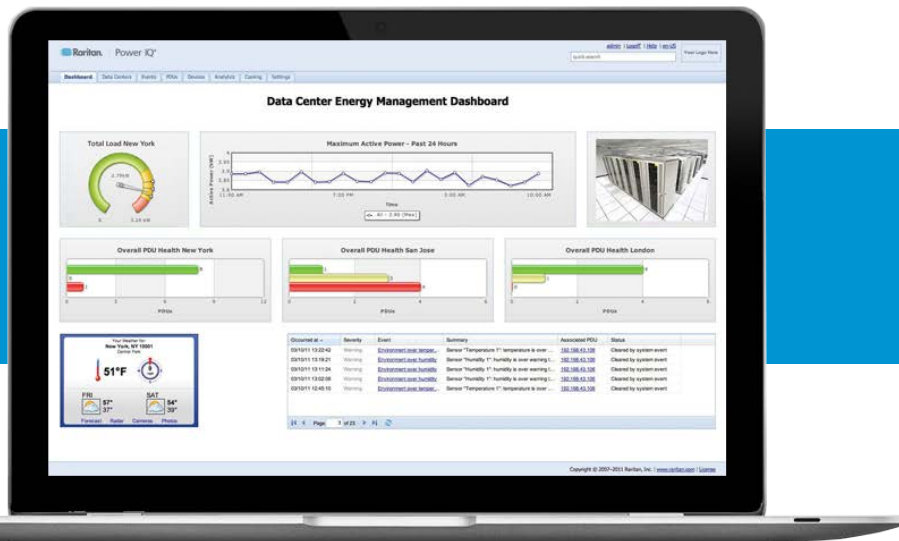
Raritan. Power IQ

admin | Logoff | Help | en-US

quick search

Your Logo Here

Dashboard | Data Centers | Events | PDUs | Devices | Analytics | Cooling | Settings

Data Center Energy Management Dashboard

Total Load New York

2.79kW

0

3.24 kW

Maximum Active Power - Past 24 Hours

Active Power (kW)

2.95

2.90

2.85

2.80

2.75

11:00 AM

7:00 PM

3:00 AM

10:50 AM

Time

All - 2.90 (Max)

Overall PDU Health New York

8

0

1

0 3 6 9 12

PDUs

Overall PDU Health San Jose

1

2

4

0 2 4 6

PDUs

Overall PDU Health London

4

0

0

0 2 4 6

PDUs

Your Weather for:
New York, NY 10001
Central Park

51°F

FRI
57°
37°

SAT
54°
39°

Forecast Radar Cameras Photos

| Occurred at | Severity | Event | Summary | Associated PDU | Status |
|---|---|---|---|---|---|
| 03/10/11 13:22:42 | Warning | Environment over temper... | Sensor "Temperature 1" temperature is over ... | 192.168.43.106 | Cleared by system event |
| 03/10/11 13:19:21 | Warning | Environment over humidity | Sensor "Humidity 1" humidity is over warning t... | 192.168.43.106 | Cleared by system event |
| 03/10/11 13:11:24 | Warning | Environment over humidity | Sensor "Humidity 1" humidity is over warning t... | 192.168.43.106 | Cleared by system event |
| 03/10/11 13:02:56 | Warning | Environment over humidity | Sensor "Humidity 1" humidity is over warning t... | 192.168.43.106 | Cleared by system event |
| 03/10/11 12:45:15 | Warning | Environment over temper... | Sensor "Temperature 1" temperature is over ... | 192.168.43.106 | Cleared by system event |

Page 1 of 25

Copyright © 2007–2011 Raritan, Inc. | www.raritan.com | License